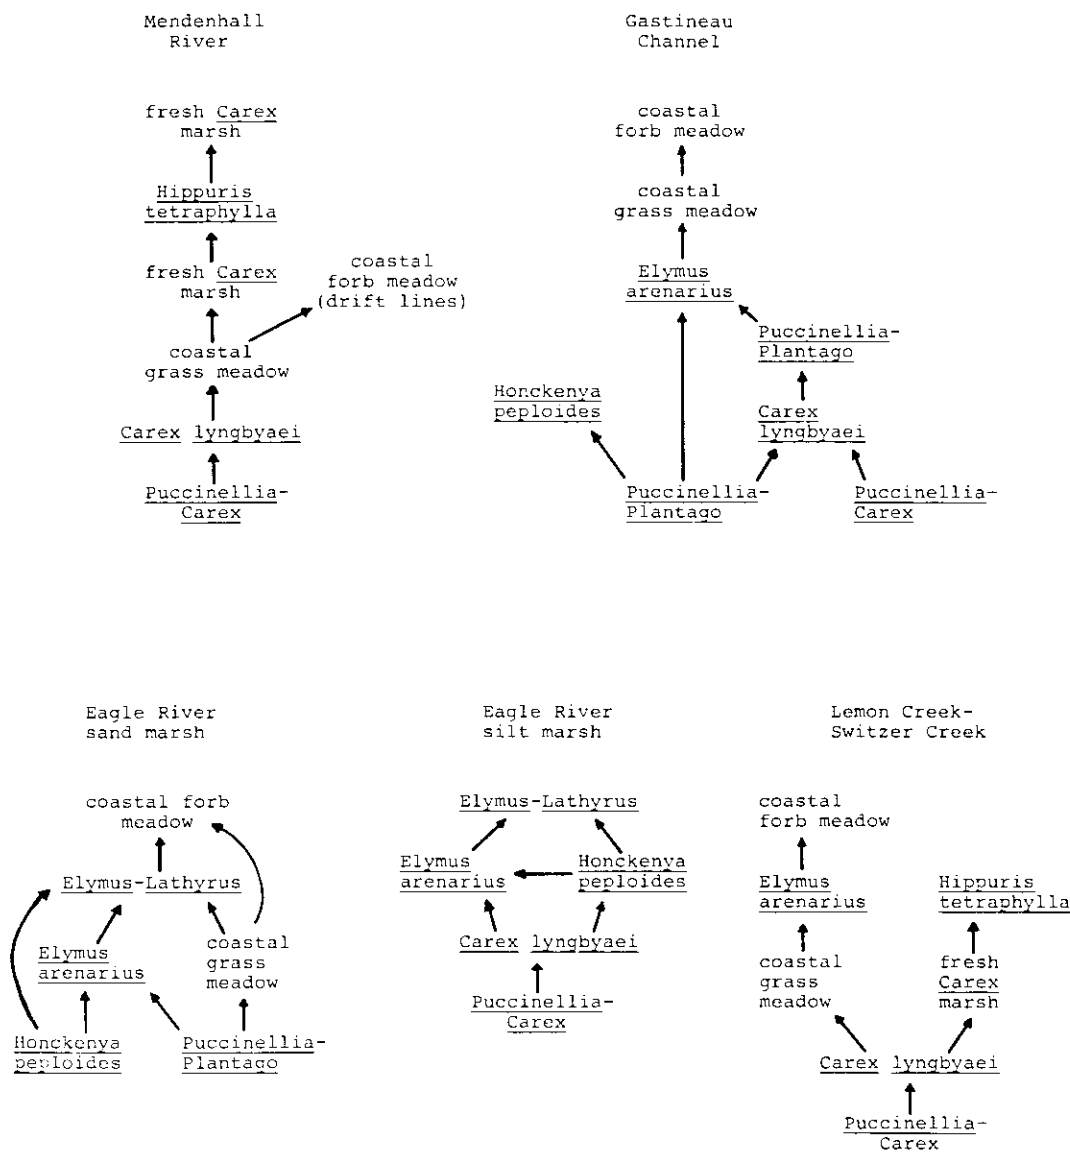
Mendenhall River

fresh Carex marsh

Hippuris tetraphylla

fresh Carex marsh

coastal forb meadow (drift lines)

coastal grass meadow

Carex lyngbyaei

Puccinellia-Carex

Gastineau Channel

coastal forb meadow

coastal grass meadow

Elymus arenarius

Puccinellia-Plantago

Honckenya peploides

Carex lyngbyaei

Puccinellia-Plantago

Puccinellia-Carex

Eagle River sand marsh

coastal forb meadow

Elymus-Lathyrus

Elymus arenarius

coastal grass meadow

Honckenya peploides

Puccinellia-Plantago

Eagle River silt marsh

Elymus-Lathyrus

Elymus arenarius

Honckenya peploides

Carex lyngbyaei

Puccinellia-Carex

Lemon Creek-Switzer Creek

coastal forb meadow

Elymus arenarius

Hippuris tetraphylla

coastal grass meadow

fresh Carex marsh

Carex lyngbyaei

Puccinellia-Carex